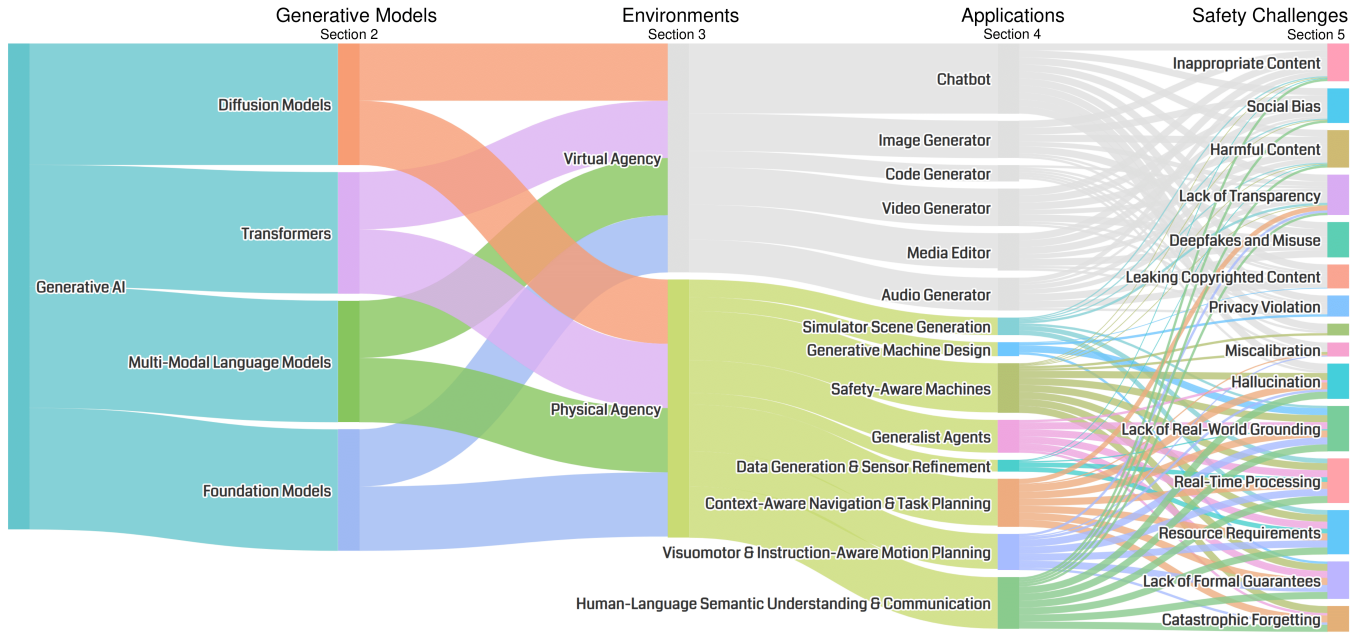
Generative Models
Section 2

Environments
Section 3

Applications
Section 4

Safety Challenges
Section 5

Generative AI

Diffusion Models

Transformers

Multi-Modal Language Models

Foundation Models

Virtual Agency

Physical Agency

Chatbot

Image Generator

Code Generator

Video Generator

Media Editor

Audio Generator

Simulator Scene Generation

Generative Machine Design

Safety-Aware Machines

Generalist Agents

Data Generation & Sensor Refinement

Context-Aware Navigation & Task Planning

Visuomotor & Instruction-Aware Motion Planning

Human-Language Semantic Understanding & Communication

Inappropriate Content

Social Bias

Harmful Content

Lack of Transparency

Deepfakes and Misuse

Leaking Copyrighted Content

Privacy Violation

Miscalibration

Hallucination

Lack of Real-World Grounding

Real-Time Processing

Resource Requirements

Lack of Formal Guarantees

Catastrophic Forgetting